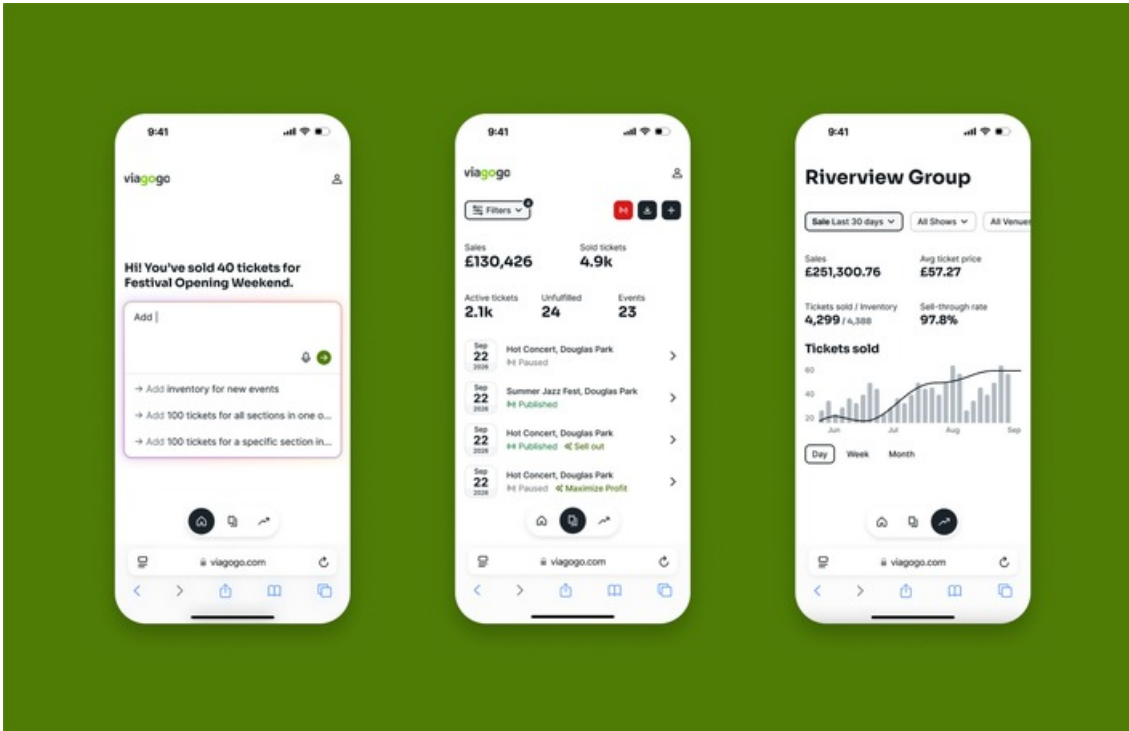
9:41

viagogo

Hi! You've sold 40 tickets for Festival Opening Weekend.

Add |

→ Add inventory for new events
→ Add 100 tickets for all sections in one o...
→ Add 100 tickets for a specific section in...

viagogo.com

9:41

viagogo

Filters

Sales
£130,426

Sold tickets
4.9k

Active tickets
2.1k

Unfulfilled
24

Events
23

Sep 22 2026
Hot Concert, Douglas Park
Paused

Sep 22 2026
Summer Jazz Fest, Douglas Park
Published

Sep 22 2026
Hot Concert, Douglas Park
Published Sell out

Sep 22 2026
Hot Concert, Douglas Park
Paused Maximize Profit

viagogo.com

9:41

Riverview Group

Sale Last 30 days | All Shows | All Venues

Sales
£251,300.76

Avg ticket price
£57.27

Tickets sold / Inventory
4,299 / 4,388

Sell-through rate
97.8%

Tickets sold

60
40
20
Jun Jul Aug Sep

Day Week Month

viagogo.com